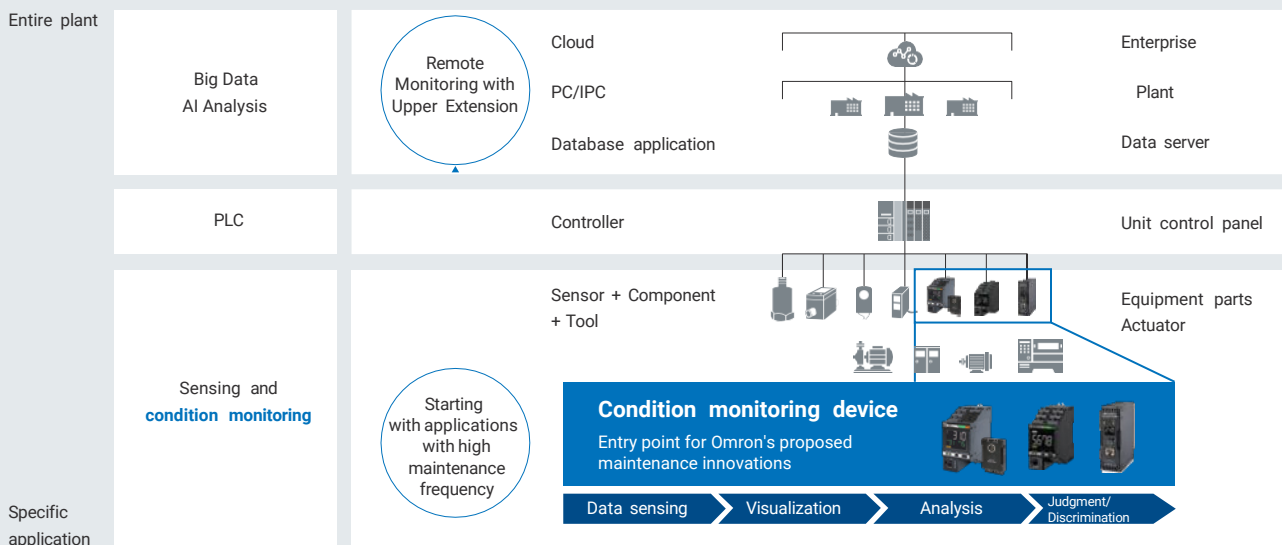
Entire plant

Big Data
AI Analysis

Remote Monitoring with Upper Extension

Cloud

PC/IPC

Database application

Enterprise

Plant

Data server

PLC

Controller

Unit control panel

Sensor + Component + Tool

Equipment parts
Actuator

Sensing and condition monitoring

Starting with applications with high maintenance frequency

Condition monitoring device

Entry point for Omron's proposed maintenance innovations

Data sensing

Visualization

Analysis

Judgment/ Discrimination

Specific application